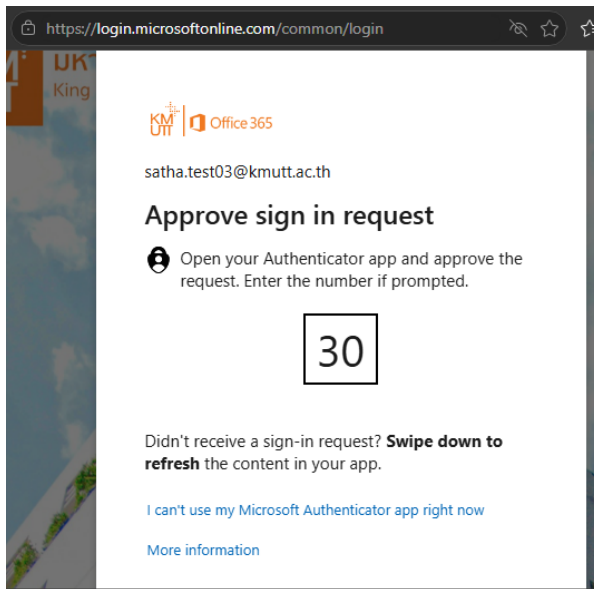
https://login.microsoftonline.com/common/login

UK
King

KM UTT Office 365

satha.test03@kmutt.ac.th

Approve sign in request

Open your Authenticator app and approve the request. Enter the number if prompted.

30

Didn't receive a sign-in request? **Swipe down to refresh** the content in your app.

I can't use my Microsoft Authenticator app right now

More information